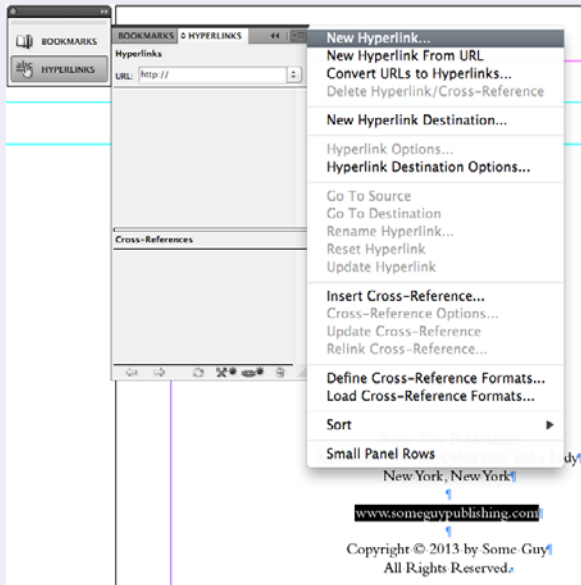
BOOKMARKS
HYPERLINKS

BOOKMARKS ◊ HYPERLINKS

Hyperlinks
URL: http://

Cross-References

New Hyperlink...
New Hyperlink From URL
Convert URLs to Hyperlinks...
Delete Hyperlink/Cross-Reference

New Hyperlink Destination...

Hyperlink Options...
Hyperlink Destination Options...

Go To Source
Go To Destination
Rename Hyperlink...
Reset Hyperlink
Update Hyperlink

Insert Cross-Reference...
Cross-Reference Options...
Update Cross-Reference
Relink Cross-Reference...

Define Cross-Reference Formats...
Load Cross-Reference Formats...

Sort

Small Panel Rows

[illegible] dy¶
New York, New York¶
¶
www.someguypublishing.com
¶
Copyright © 2013 by Some Guy¶
All Rights Reserved.